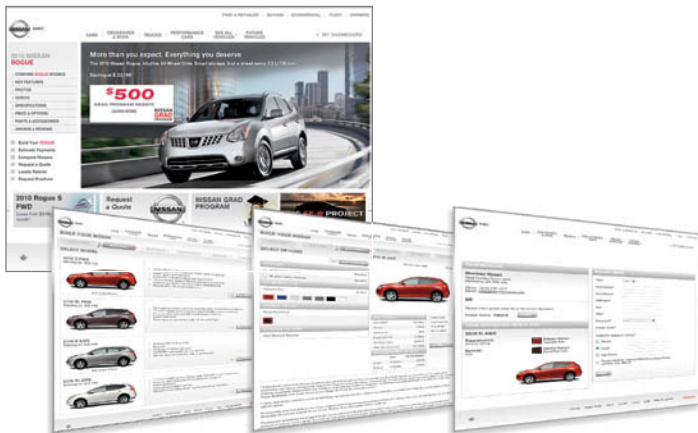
NISSAN

FIND A RETAILER | BUYING | COMMERCIAL | FLEET | OWNERS

CARS | CROSSOVERS & SUVS | TRUCKS | PERFORMANCE CARS | SEE ALL VEHICLES | FUTURE VEHICLES | GET SHORTLISTED

2010 NISSAN ROGUE

COMPARE ROGUE MODELS
KEY FEATURES
PHOTOS
VIDEOS
SPECIFICATIONS
PRICE & OPTIONS
PARTS & ACCESSORIES
AWARDS & REVIEWS

Build Your ROGUE
Estimate Payments
Compare Rivals
Request a Quote
Locate Retailer
Request Brochure

More than you expect. Everything you deserve

Starting at $ 2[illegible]

$500
NISSAN GRAD

2010 Rogue S FWD

Request a Quote

NISSAN

NISSAN GRAD PROGRAM

PROJECT

BUILD YOUR NISSAN

SELECT MODEL

SELECT OPTIONS